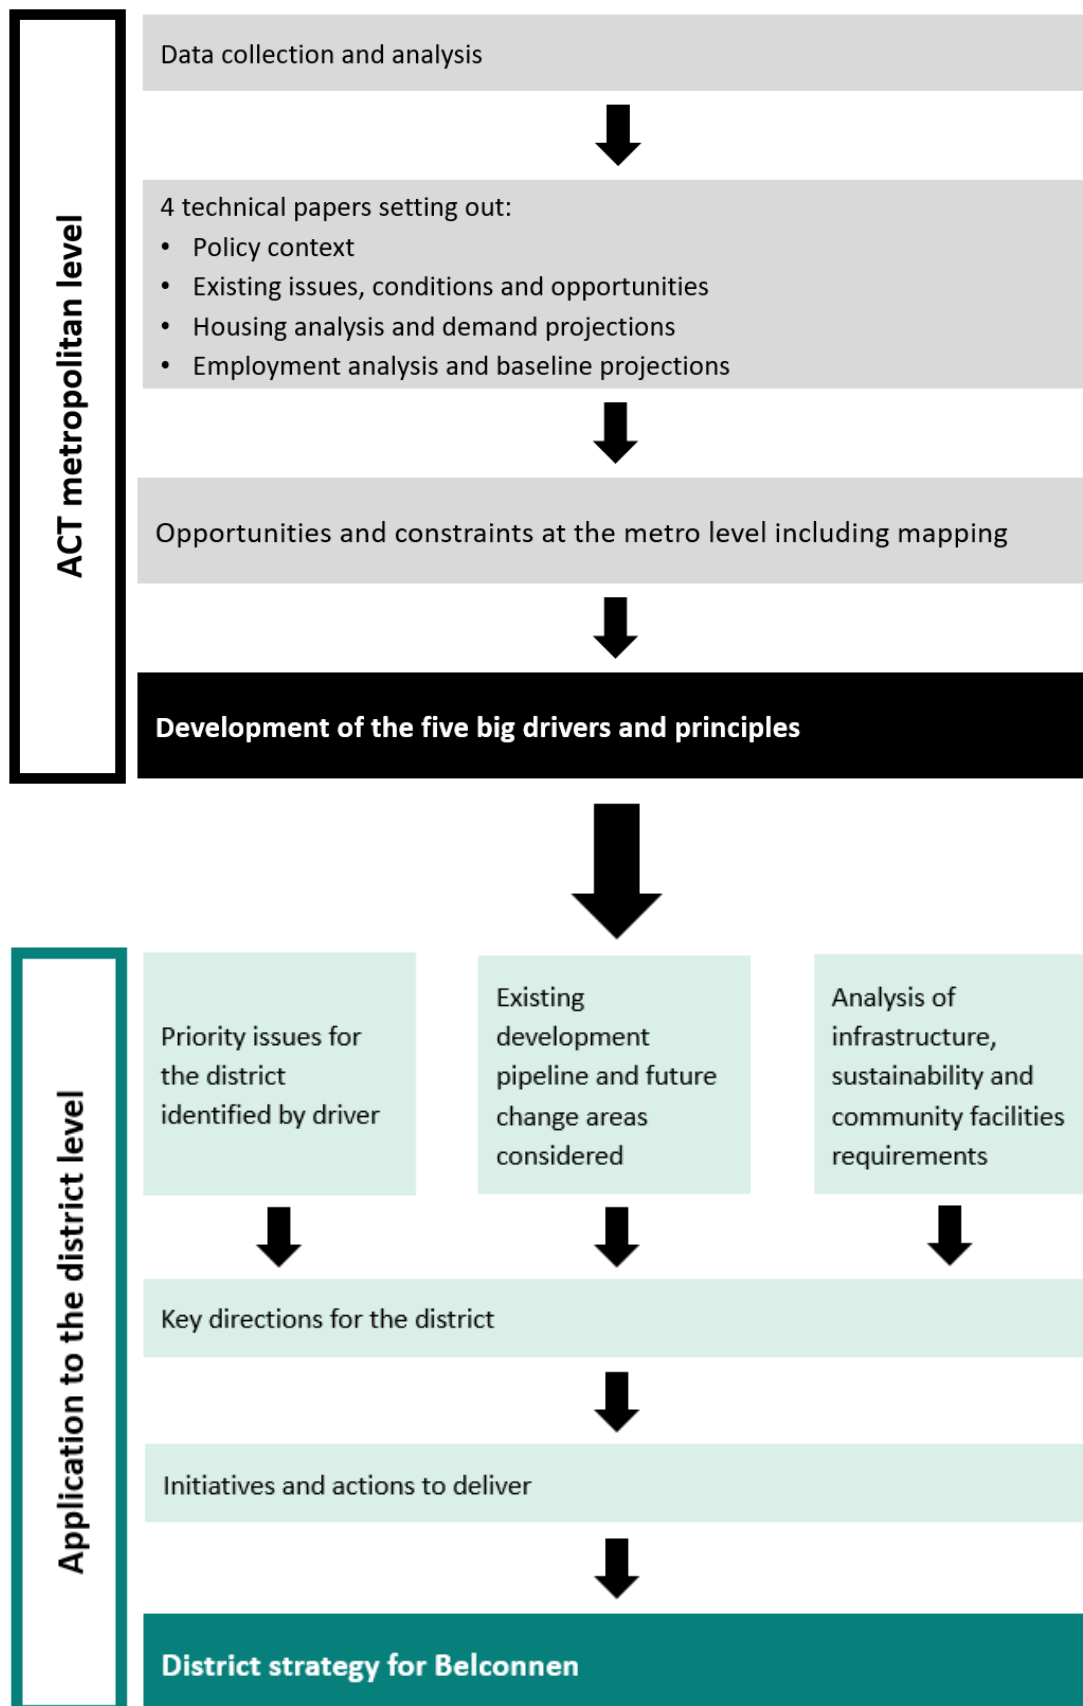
ACT metropolitan level

Data collection and analysis

4 technical papers setting out:
• Policy context
• Existing issues, conditions and opportunities
• Housing analysis and demand projections
• Employment analysis and baseline projections

Opportunities and constraints at the metro level including mapping

Development of the five big drivers and principles

Application to the district level

Priority issues for the district identified by driver

Existing development pipeline and future change areas considered

Analysis of infrastructure, sustainability and community facilities requirements

Key directions for the district

Initiatives and actions to deliver

District strategy for Belconnen